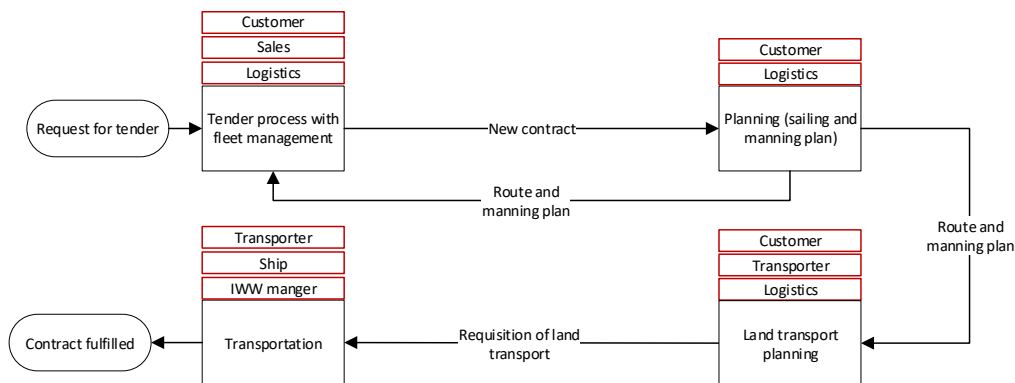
Customer
Sales
Logistics
Request for tender
Tender process with fleet management
New contract
Customer
Logistics
Planning (sailing and manning plan)
Route and manning plan
Route and manning plan
Transporter
Ship
IWW manger
Contract fulfilled
Transportation
Requisition of land transport
Customer
Transporter
Logistics
Land transport planning